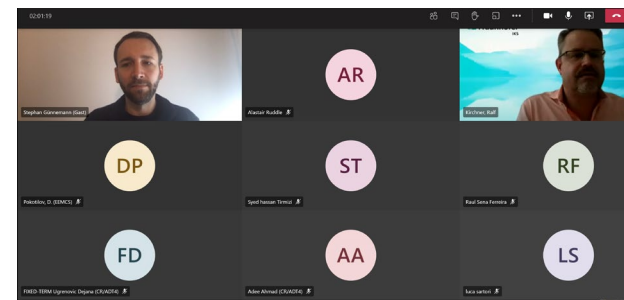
02:01:19

Stephan Günnemann (Gast)

AR

Alastair Ruddle

Kirchner, Ralf

DP

Pokotilov, D. (EEMCS)

ST

Syed hassan Tirmizi

RF

Raul Sena Ferreira

FD

FIXED-TERM Ugrenovic Dejana (CR/AOF4)

AA

Adeen Ahmad (CR/AOF4)

LS

luca sartori